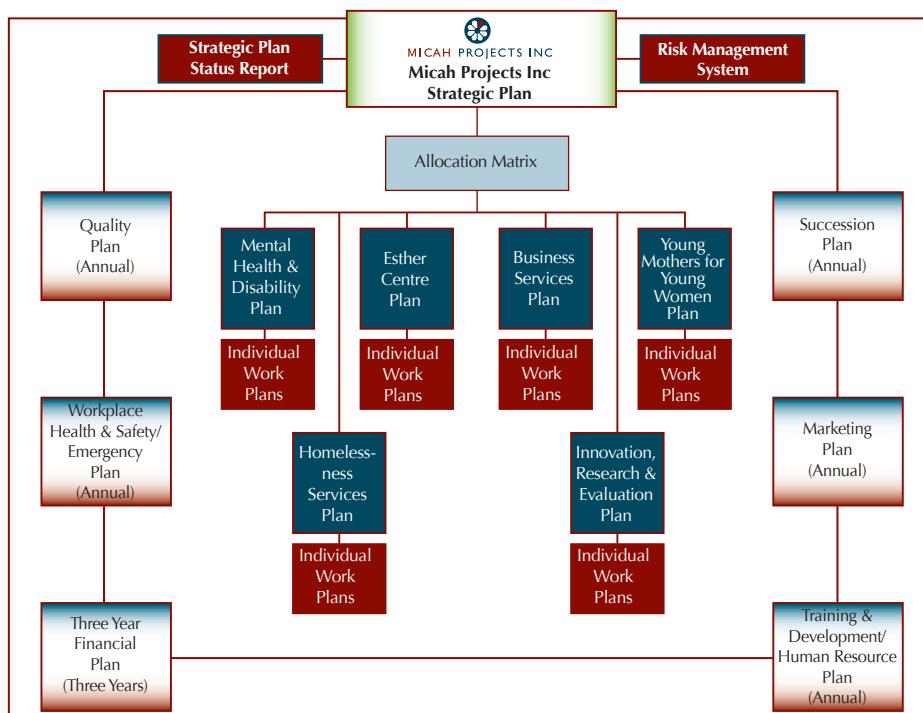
MICAH PROJECTS INC
Micah Projects Inc
Strategic Plan

Strategic Plan
Status Report

Risk Management
System

Allocation Matrix

Quality
Plan
(Annual)

Mental
Health &
Disability
Plan

Individual
Work
Plans

Esther
Centre
Plan

Individual
Work
Plans

Business
Services
Plan

Individual
Work
Plans

Young
Mothers for
Young
Women
Plan

Individual
Work
Plans

Succession
Plan
(Annual)

Workplace
Health & Safety/
Emergency
Plan
(Annual)

Homelessness
Services
Plan

Individual
Work
Plans

Innovation,
Research &
Evaluation
Plan

Individual
Work
Plans

Marketing
Plan
(Annual)

Three Year
Financial
Plan
(Three Years)

Training &
Development/
Human Resource
Plan
(Annual)